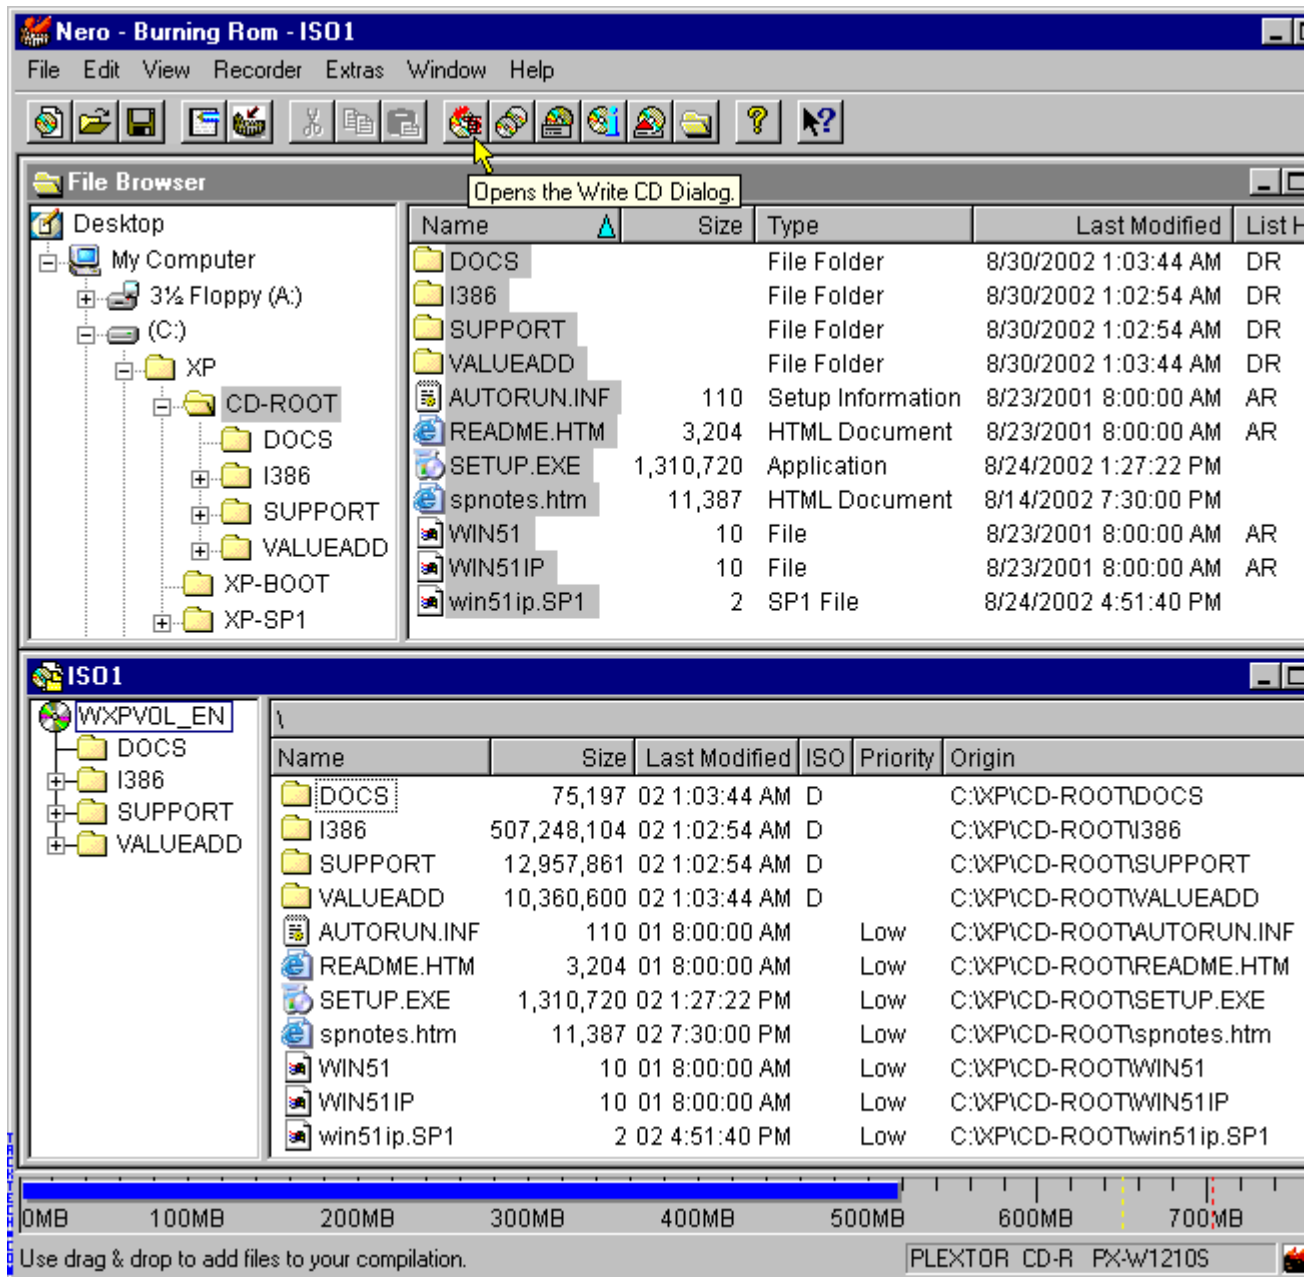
Nero - Burning Rom - ISO1

File Edit View Recorder Extras Window Help

File Browser

Opens the Write CD Dialog.

Desktop
My Computer
3½ Floppy (A:)
(C:)
XP
CD-ROOT
DOCS
I386
SUPPORT
VALUEADD
XP-BOOT
XP-SP1

| Name | Size | Type | Last Modified | List H |
|---|---|---|---|---|
| DOCS | | File Folder | 8/30/2002 1:03:44 AM | DR |
| I386 | | File Folder | 8/30/2002 1:02:54 AM | DR |
| SUPPORT | | File Folder | 8/30/2002 1:02:54 AM | DR |
| VALUEADD | | File Folder | 8/30/2002 1:03:44 AM | DR |
| AUTORUN.INF | 110 | Setup Information | 8/23/2001 8:00:00 AM | AR |
| README.HTM | 3,204 | HTML Document | 8/23/2001 8:00:00 AM | AR |
| SETUP.EXE | 1,310,720 | Application | 8/24/2002 1:27:22 PM | |
| spnotes.htm | 11,387 | HTML Document | 8/14/2002 7:30:00 PM | |
| WIN51 | 10 | File | 8/23/2001 8:00:00 AM | AR |
| WIN51IP | 10 | File | 8/23/2001 8:00:00 AM | AR |
| win51ip.SP1 | 2 | SP1 File | 8/24/2002 4:51:40 PM | |

ISO1

WXPVOL_EN
DOCS
I386
SUPPORT
VALUEADD

\

| Name | Size | Last Modified | ISO | Priority | Origin |
|---|---|---|---|---|---|
| DOCS | 75,197 | 02 1:03:44 AM | D | | C:\XP\CD-ROOT\DOCS |
| I386 | 507,248,104 | 02 1:02:54 AM | D | | C:\XP\CD-ROOT\I386 |
| SUPPORT | 12,957,861 | 02 1:02:54 AM | D | | C:\XP\CD-ROOT\SUPPORT |
| VALUEADD | 10,360,600 | 02 1:03:44 AM | D | | C:\XP\CD-ROOT\VALUEADD |
| AUTORUN.INF | 110 | 01 8:00:00 AM | | Low | C:\XP\CD-ROOT\AUTORUN.INF |
| README.HTM | 3,204 | 01 8:00:00 AM | | Low | C:\XP\CD-ROOT\README.HTM |
| SETUP.EXE | 1,310,720 | 02 1:27:22 PM | | Low | C:\XP\CD-ROOT\SETUP.EXE |
| spnotes.htm | 11,387 | 02 7:30:00 PM | | Low | C:\XP\CD-ROOT\spnotes.htm |
| WIN51 | 10 | 01 8:00:00 AM | | Low | C:\XP\CD-ROOT\WIN51 |
| WIN51IP | 10 | 01 8:00:00 AM | | Low | C:\XP\CD-ROOT\WIN51IP |
| win51ip.SP1 | 2 | 02 4:51:40 PM | | Low | C:\XP\CD-ROOT\win51ip.SP1 |

0MB 100MB 200MB 300MB 400MB 500MB 600MB 700MB

Use drag & drop to add files to your compilation.

PLEXTOR CD-R PX-W1210S